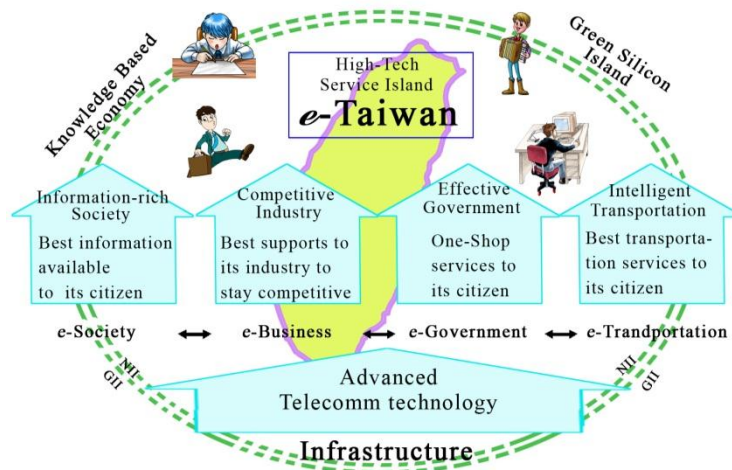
Knowledge Based Economy

High-Tech Service Island
e-Taiwan

Green Silicon Island

Information-rich Society
Best information available to its citizen

Competitive Industry
Best supports to its industry to stay competitive

Effective Government
One-Shop services to its citizen

Intelligent Transportation
Best transportation services to its citizen

e-Society ↔ e-Business ↔ e-Government ↔ e-Trandportation

NII
GII

Advanced Telecomm technology

NII
GII

Infrastructure